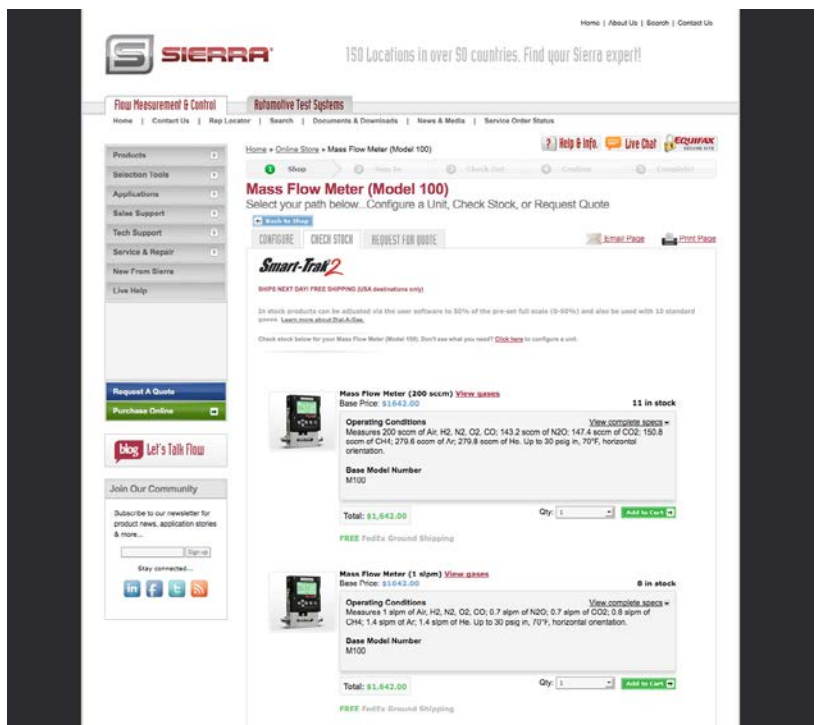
Home | About Us | Search | Contact Us

SIERRA

150 Locations in over 50 countries. Find your Sierra expert!

Flow Measurement & Control | Automotive Test Systems

Home | Contact Us | Rep Locator | Search | Documents & Downloads | News & Media | Service Order Status

Products
Selection Tools
Applications
Sales Support
Tech Support
Service & Repair
New From Sierra
Live Help

Request A Quote
Purchase Online

blog Let's Talk Flow

Join Our Community

Subscribe to our newsletter for product news, application stories & more...

Sign up

Stay connected...

Home » Online Store » Mass Flow Meter (Model 100)

Help & Info. | Live Chat | EQUIFAX SECURE SITE

1 Shop | 2 Sign In | 3 Check Out | 4 Confirm | 5 Complete!

Mass Flow Meter (Model 100)

Select your path below...Configure a Unit, Check Stock, or Request Quote

Back to Shop

CONFIGURE | CHECK STOCK | REQUEST FOR QUOTE

Email Page | Print Page

Smart-Trak 2

SHIPS NEXT DAY! FREE SHIPPING (USA destinations only)

In stock products can be adjusted via the user software to 50% of the pre-set full scale (5-50%) and also be used with 10 standard gases. Learn more about Dial-A-Gas.

Check stock below for your Mass Flow Meter (Model 100). Don't see what you need? Click here to configure a unit.

Mass Flow Meter (200 sccm) View gases
Base Price: $1642.00
11 in stock

Operating Conditions
View complete specs
Measures 200 sccm of Air, H2, N2, O2, CO; 143.2 sccm of N2O; 147.4 sccm of CO2; 150.8 sccm of CH4; 279.6 sccm of Ar; 279.8 sccm of He. Up to 30 psig in, 70°F, horizontal orientation.

Base Model Number
M100

Total: $1,642.00
Qty: 1
Add to Cart

FREE FedEx Ground Shipping

Mass Flow Meter (1 slpm) View gases
Base Price: $1642.00
8 in stock

Operating Conditions
View complete specs
Measures 1 slpm of Air, H2, N2, O2, CO; 0.7 slpm of N2O; 0.7 slpm of CO2; 0.8 slpm of CH4; 1.4 slpm of Ar; 1.4 slpm of He. Up to 30 psig in, 70°F, horizontal orientation.

Base Model Number
M100

Total: $1,642.00
Qty: 1
Add to Cart

FREE FedEx Ground Shipping